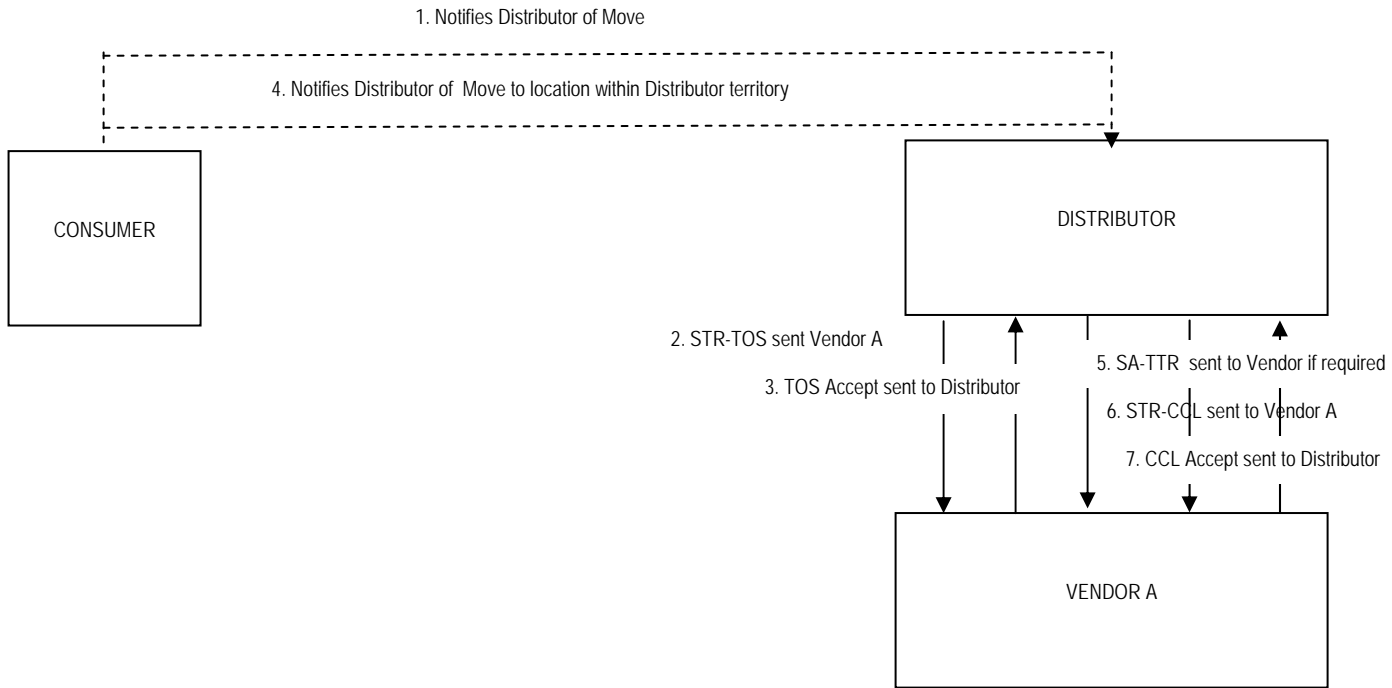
1. Notifies Distributor of Move

4. Notifies Distributor of Move to location within Distributor territory

CONSUMER

DISTRIBUTOR

2. STR-TOS sent Vendor A

3. TOS Accept sent to Distributor

5. SA-TTR sent to Vendor if required

6. STR-CCL sent to Vendor A

7. CCL Accept sent to Distributor

VENDOR A